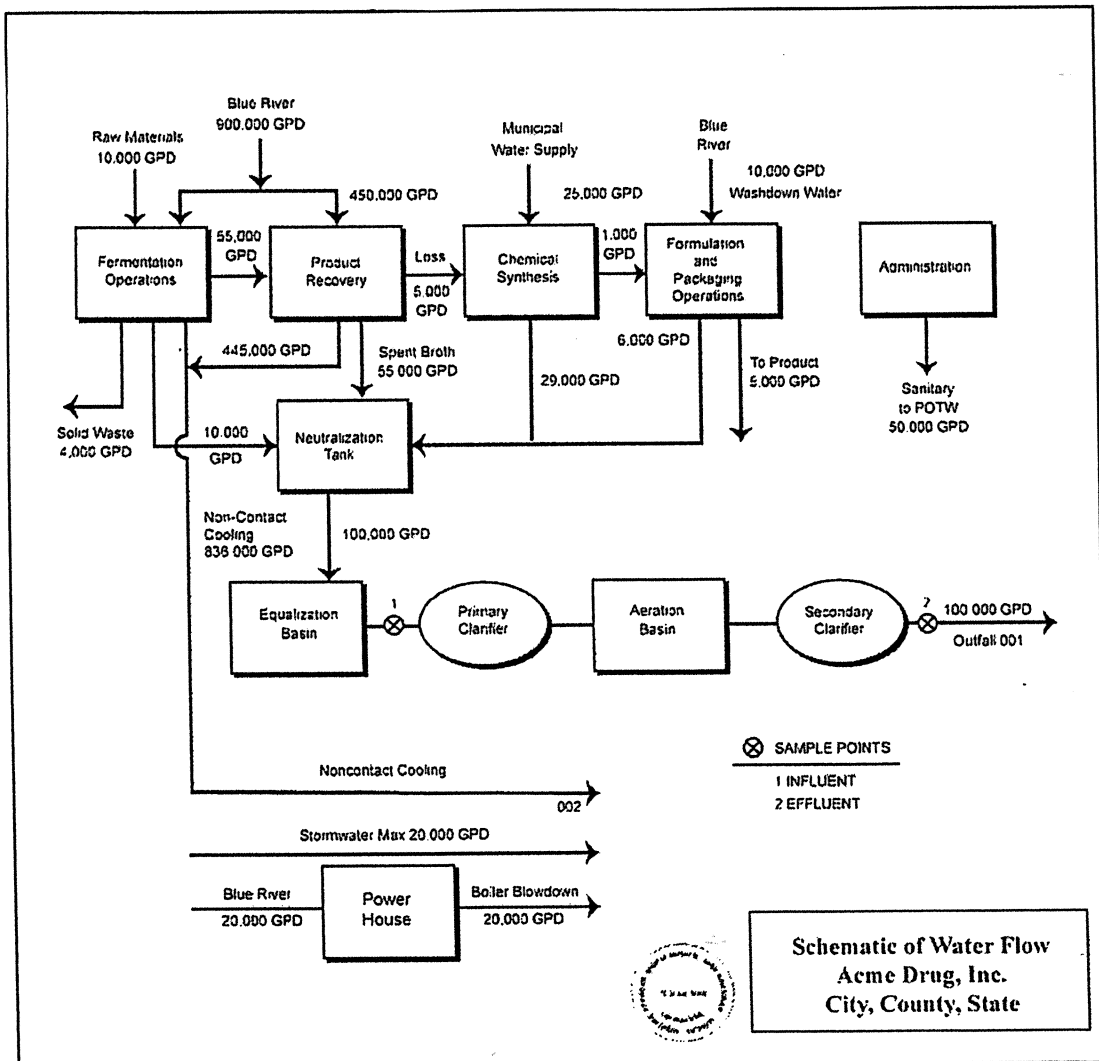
Raw Materials
10,000 GPD

Blue River
900,000 GPD

450,000 GPD

Municipal
Water Supply

25,000 GPD

Blue
River

10,000 GPD
Washdown Water

Fermentation
Operations

55,000
GPD

Product
Recovery

Loss

5,000
GPD

Chemical
Synthesis

1,000
GPD

Formulation
and
Packaging
Operations

Administration

445,000 GPD

Spent Broth
55 000 GPD

6,000 GPD

29,000 GPD

To Product
5,000 GPD

Sanitary
to POTW
50,000 GPD

Solid Waste
4,000 GPD

10,000
GPD

Neutralization
Tank

Non-Contact
Cooling
836 000 GPD

100,000 GPD

Equalization
Basin

1

Primary
Clarifier

Aeration
Basin

Secondary
Clarifier

2

100 000 GPD

Outfall 001

⊗ SAMPLE POINTS

1 INFLUENT
2 EFFLUENT

Noncontact Cooling

002

Stormwater Max 20,000 GPD

Blue River
20,000 GPD

Power
House

Boiler Blowdown
20,000 GPD

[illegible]

Schematic of Water Flow
Acme Drug, Inc.
City, County, State